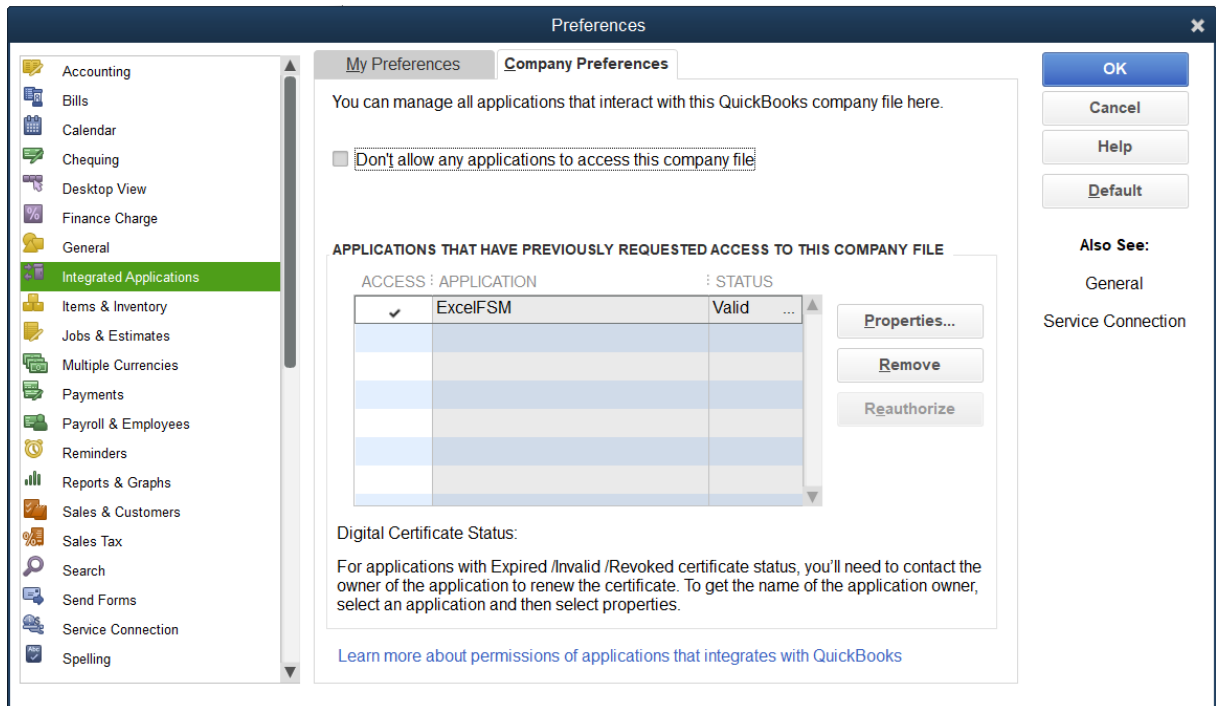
Preferences

Accounting
Bills
Calendar
Chequing
Desktop View
Finance Charge
General
Integrated Applications
Items & Inventory
Jobs & Estimates
Multiple Currencies
Payments
Payroll & Employees
Reminders
Reports & Graphs
Sales & Customers
Sales Tax
Search
Send Forms
Service Connection
Spelling

My Preferences
Company Preferences

You can manage all applications that interact with this QuickBooks company file here.

Don't allow any applications to access this company file

APPLICATIONS THAT HAVE PREVIOUSLY REQUESTED ACCESS TO THIS COMPANY FILE

| ACCESS | APPLICATION | STATUS |
|---|---|---|
| ✔ | ExcelFSM | Valid ... |

Properties...
Remove
Reauthorize

Digital Certificate Status:

For applications with Expired /Invalid /Revoked certificate status, you'll need to contact the owner of the application to renew the certificate. To get the name of the application owner, select an application and then select properties.

Learn more about permissions of applications that integrates with QuickBooks

OK
Cancel
Help
Default

Also See:
General
Service Connection